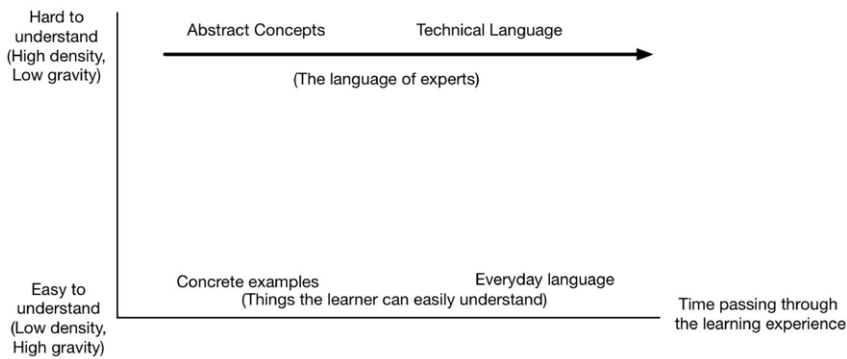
Hard to understand (High density, Low gravity)

Abstract Concepts

Technical Language

(The language of experts)

Easy to understand (Low density, High gravity)

Concrete examples

Everyday language

(Things the learner can easily understand)

Time passing through the learning experience